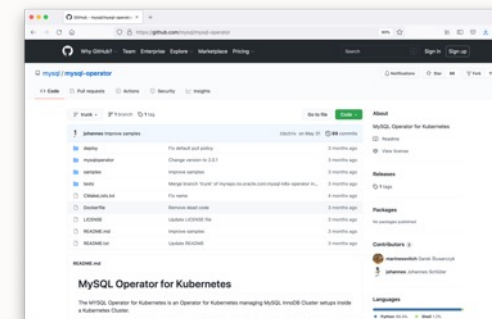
GitHub - mysql/mysql-operator

https://github.com/mysql/mysql-operator

Why GitHub? Team Enterprise Explore Marketplace Pricing

Search

Sign in Sign up

mysql / mysql-operator

Notifications Star Fork

Code Pull requests Actions Security Insights

trunk 1 branch 1 tag

Go to file Code

johannes Improve samples

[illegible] on May 31 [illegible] commits

| | | |
|---|---|---|
| deploy | Fix default pull policy | 3 months ago |
| mysqloperator | Change version to 2.0.1 | 3 months ago |
| samples | Improve samples | 3 months ago |
| tests | Merge branch 'trunk' of mysql... | 3 months ago |
| CMakeLists.txt | Fix name | 3 months ago |
| Dockerfile | Remove dead code | 3 months ago |
| LICENSE | Update LICENSE file | 3 months ago |
| README.md | Improve samples | 3 months ago |
| README.txt | Update README | 3 months ago |

README.md

MySQL Operator for Kubernetes

The MYSQL Operator for Kubernetes is an Operator for Kubernetes managing MySQL InnoDB Cluster setups inside a Kubernetes Cluster.

About

MySQL Operator for Kubernetes

Readme

View license

Releases

1 tags

Packages

No packages published

Contributors

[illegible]

johannes Johannes Schlüter

Languages

Python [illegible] Shell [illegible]